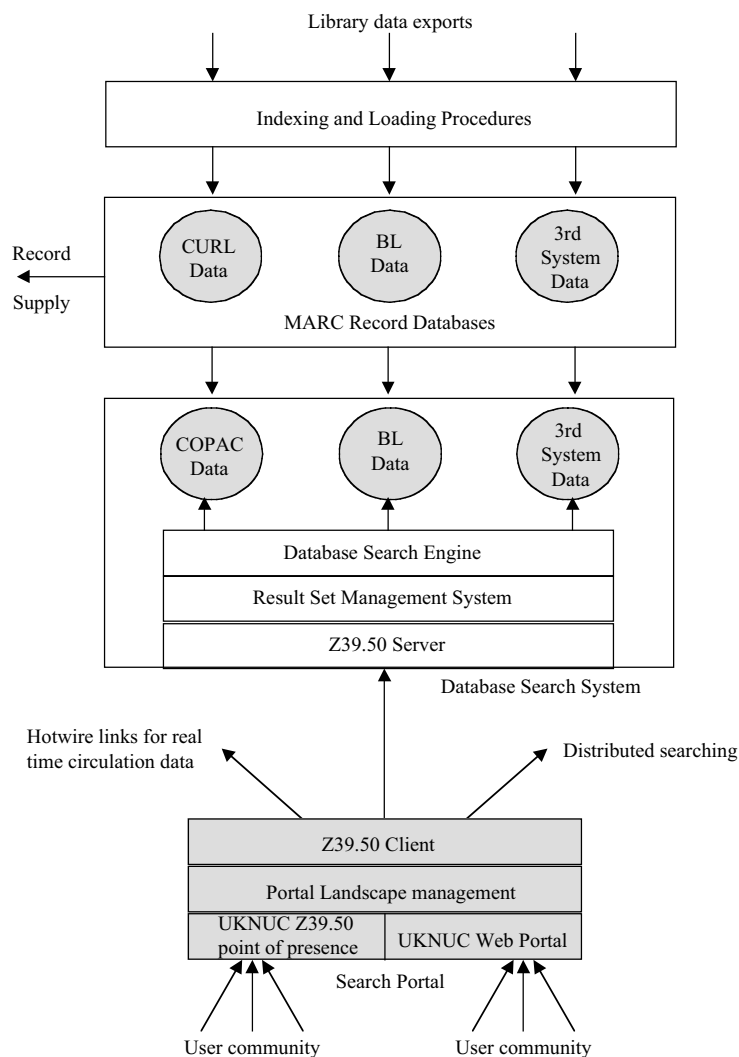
Library data exports

Indexing and Loading Procedures

Record

Supply

CURL Data

BL Data

3rd System Data

MARC Record Databases

COPAC Data

BL Data

3rd System Data

Database Search Engine

Result Set Management System

Z39.50 Server

Database Search System

Hotwire links for real time circulation data

Distributed searching

Z39.50 Client

Portal Landscape management

UKNUC Z39.50 point of presence

UKNUC Web Portal

Search Portal

User community

User community